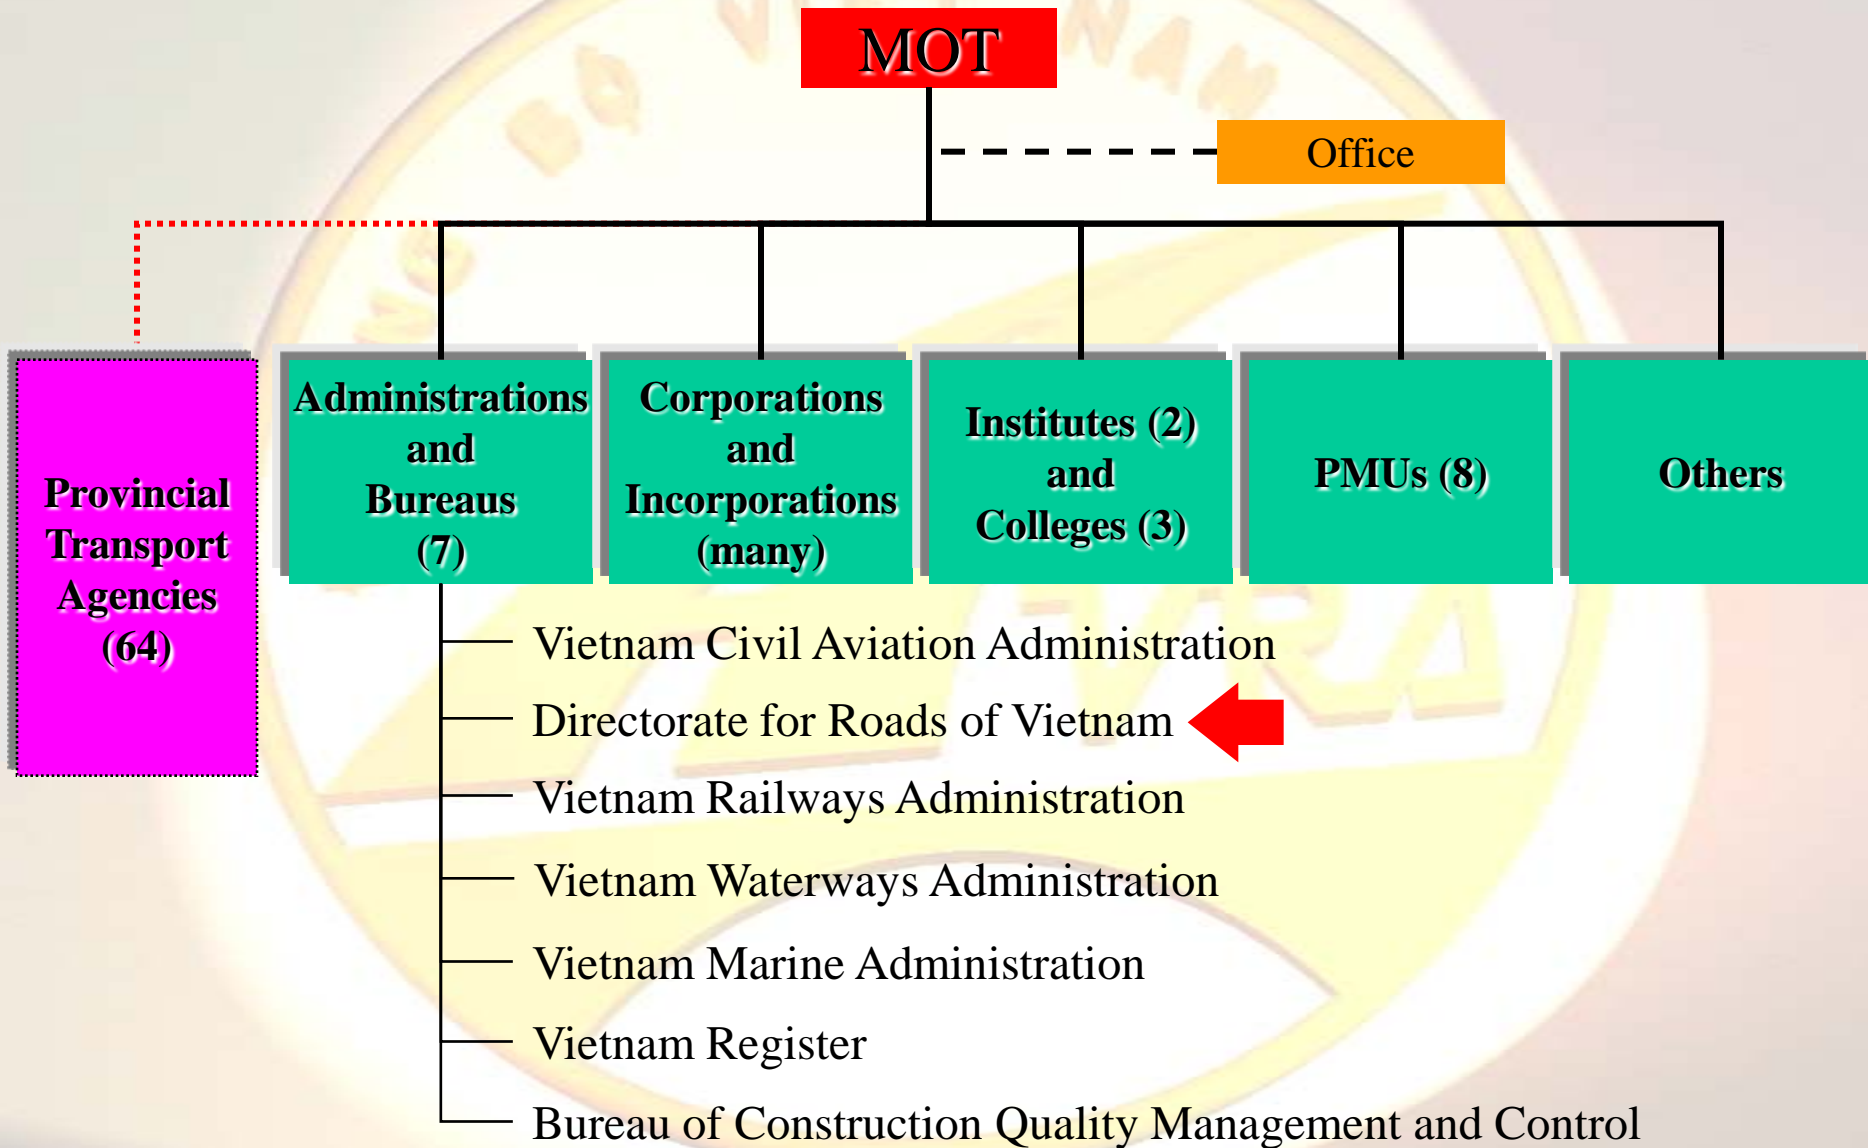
MOT

Office

Provincial Transport Agencies (64)

Administrations and Bureaus (7)

Corporations and Incorporations (many)

Institutes (2) and Colleges (3)

PMUs (8)

Others

Vietnam Civil Aviation Administration

Directorate for Roads of Vietnam

Vietnam Railways Administration

Vietnam Waterways Administration

Vietnam Marine Administration

Vietnam Register

Bureau of Construction Quality Management and Control